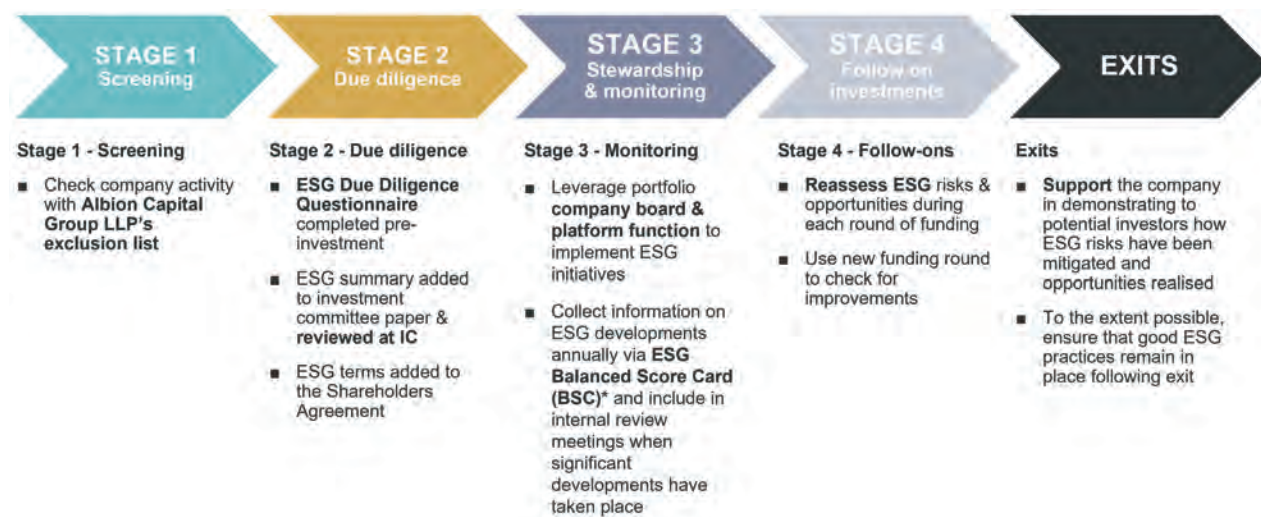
STAGE 1
Screening

STAGE 2
Due diligence

STAGE 3
Stewardship & monitoring

STAGE 4
Follow on investments

EXITS

Stage 1 - Screening

- Check company activity with **Albion Capital Group LLP's exclusion list**

Stage 2 - Due diligence

- **ESG Due Diligence Questionnaire** completed pre-investment
- ESG summary added to investment committee paper & **reviewed at IC**
- ESG terms added to the Shareholders Agreement

Stage 3 - Monitoring

- Leverage portfolio **company board & platform function** to implement ESG initiatives
- Collect information on ESG developments annually via **ESG Balanced Score Card (BSC)*** and include in internal review meetings when significant developments have taken place

Stage 4 - Follow-ons

- **Reassess ESG** risks & opportunities during each round of funding
- Use new funding round to check for improvements

Exits

- **Support** the company in demonstrating to potential investors how ESG risks have been mitigated and opportunities realised
- To the extent possible, ensure that good ESG practices remain in place following exit